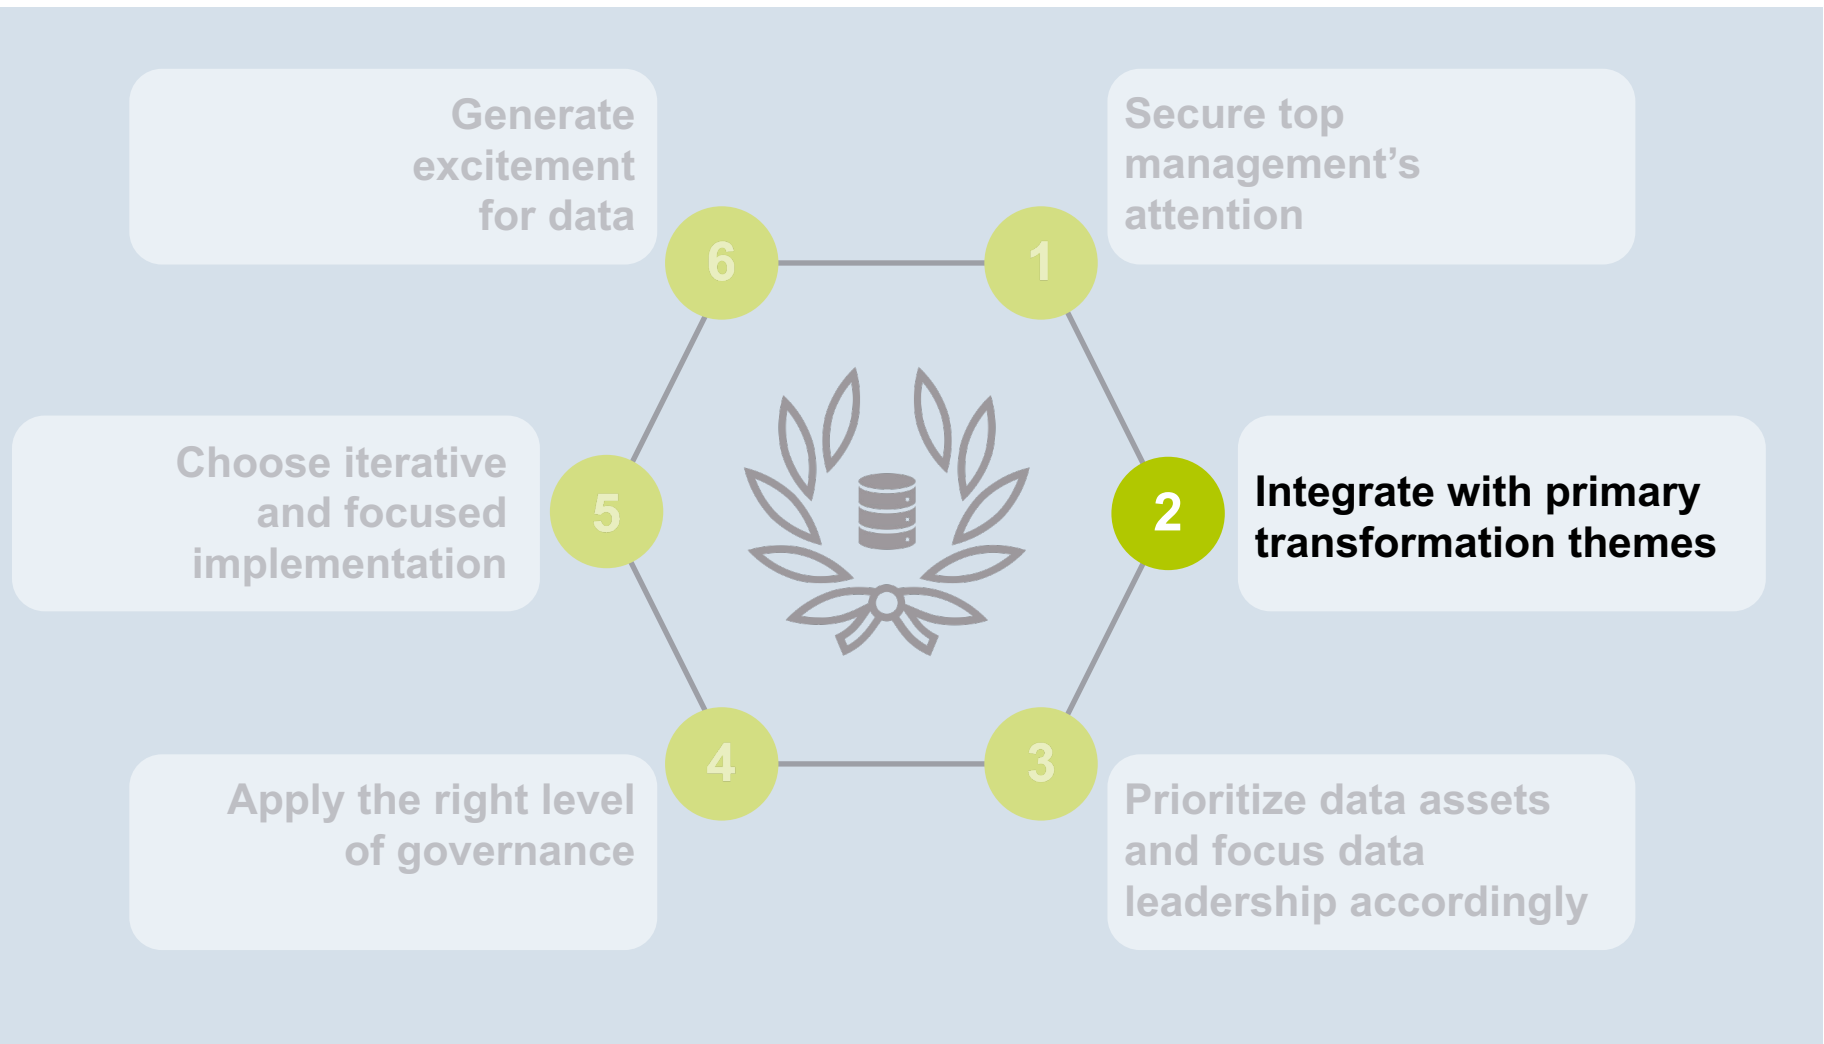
Generate excitement for data

6

1

Secure top management's attention

Choose iterative and focused implementation

5

2

Integrate with primary transformation themes

Apply the right level of governance

4

3

Prioritize data assets and focus data leadership accordingly